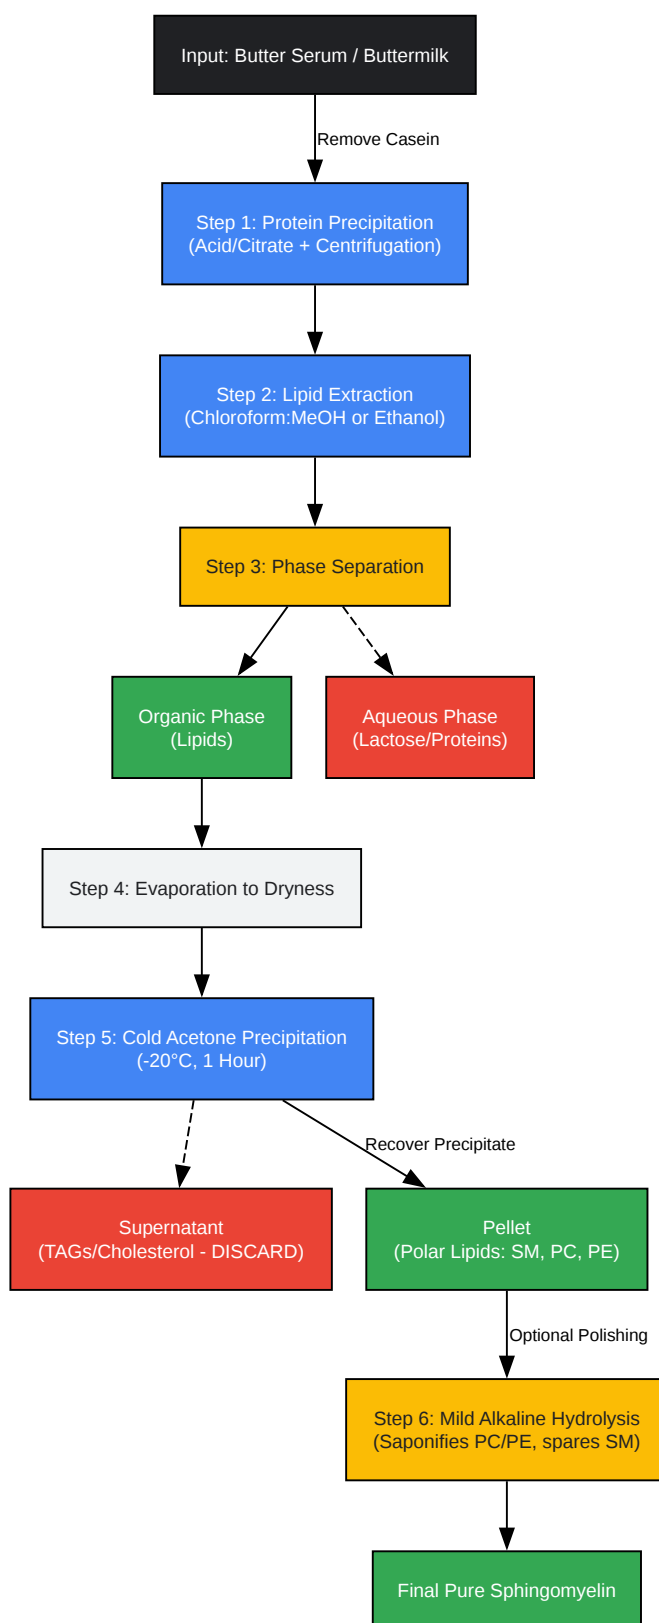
Input: Butter Serum / Buttermilk

Remove Casein

Step 1: Protein Precipitation
(Acid/Citrate + Centrifugation)

Step 2: Lipid Extraction
(Chloroform:MeOH or Ethanol)

Step 3: Phase Separation

Organic Phase
(Lipids)

Aqueous Phase
(Lactose/Proteins)

Step 4: Evaporation to Dryness

Step 5: Cold Acetone Precipitation
(-20°C, 1 Hour)

Recover Precipitate

Supernatant
(TAGs/Cholesterol - DISCARD)

Pellet
(Polar Lipids: SM, PC, PE)

Optional Polishing

Step 6: Mild Alkaline Hydrolysis
(Saponifies PC/PE, spares SM)

Final Pure Sphingomyelin